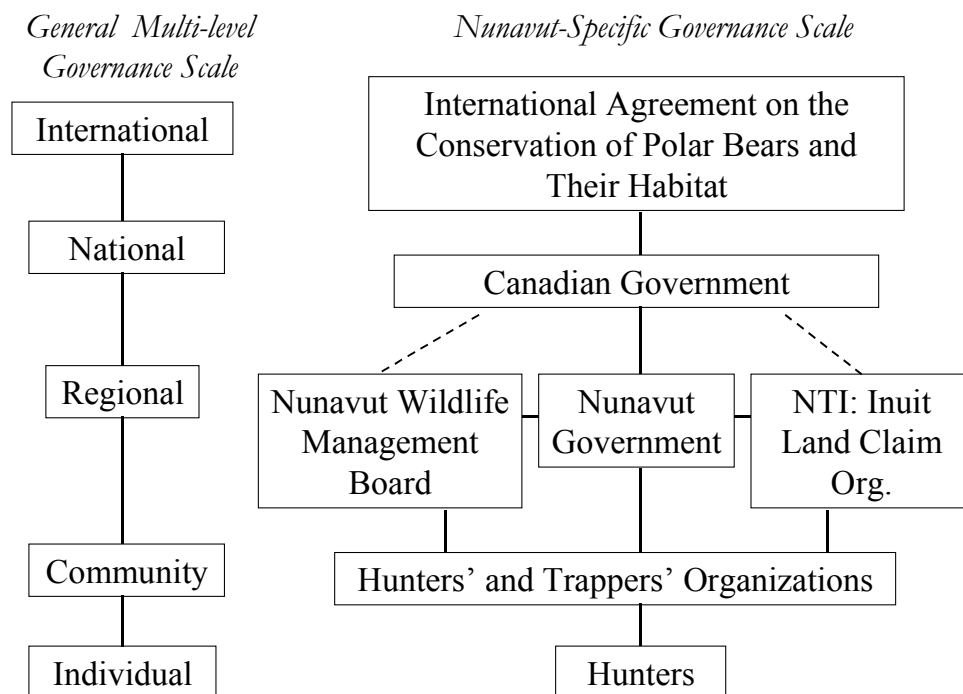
General Multi-level Governance Scale

International

National

Regional

Community

Individual

Nunavut-Specific Governance Scale

International Agreement on the Conservation of Polar Bears and Their Habitat

Canadian Government

Nunavut Wildlife Management Board

Nunavut Government

NTI: Inuit Land Claim Org.

Hunters' and Trappers' Organizations

Hunters